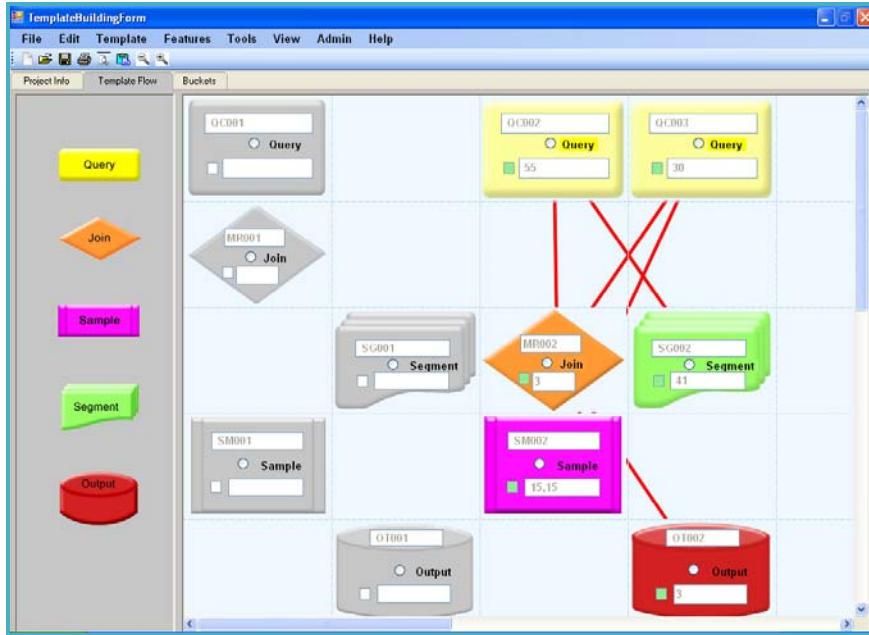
TemplateBuildingForm

File Edit Template Features Tools View Admin Help

Project Info Template Flow Buckets

Query

Join

Sample

Segment

Output

QC001
Query

QC002
Query
55

QC003
Query
30

MR001
Join

SG001
Segment

MR002
Join
3

SG002
Segment
41

SM001
Sample

SM002
Sample
15,15

OT001
Output

OT002
Output
3